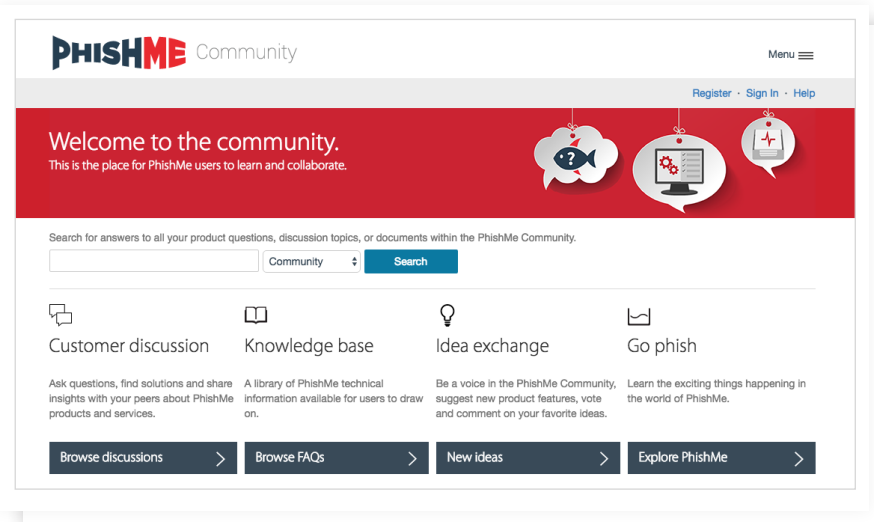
PHISHME Community

Menu

Register · Sign In · Help

Welcome to the community.
This is the place for PhishMe users to learn and collaborate.

Search for answers to all your product questions, discussion topics, or documents within the PhishMe Community.

Community

Search

Customer discussion

Ask questions, find solutions and share insights with your peers about PhishMe products and services.

Browse discussions

Knowledge base

A library of PhishMe technical information available for users to draw on.

Browse FAQs

Idea exchange

Be a voice in the PhishMe Community, suggest new product features, vote and comment on your favorite ideas.

New ideas

Go phish

Learn the exciting things happening in the world of PhishMe.

Explore PhishMe